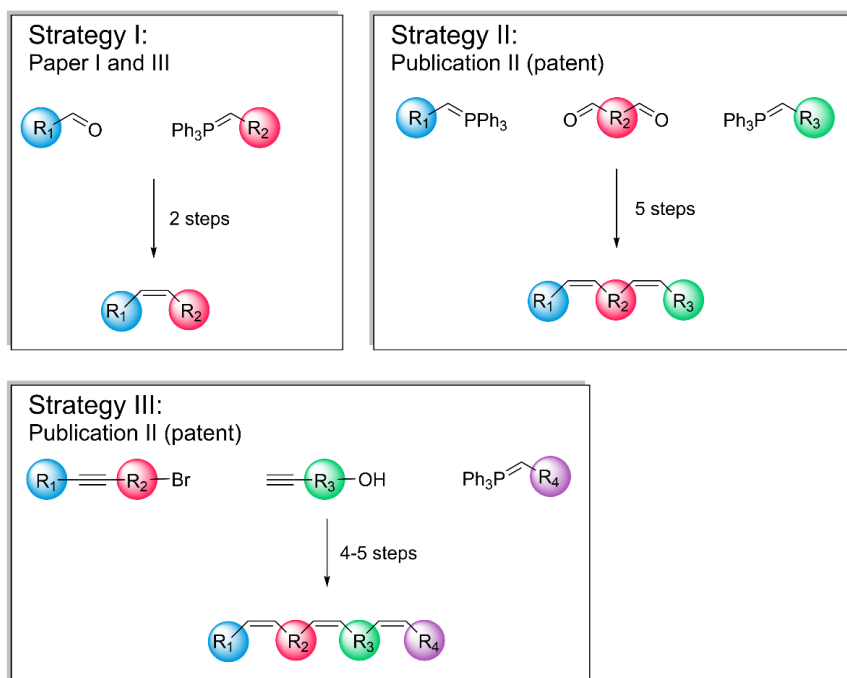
Strategy I:
Paper I and III

$R_1$ O

$Ph_3P$ $R_2$

2 steps

$R_1$ $R_2$

Strategy II:
Publication II (patent)

$R_1$ $PPh_3$

O $R_2$ O

$Ph_3P$ $R_3$

5 steps

$R_1$ $R_2$ $R_3$

Strategy III:
Publication II (patent)

$R_1$ $R_2$ Br

$R_3$ OH

$Ph_3P$ $R_4$

4-5 steps

$R_1$ $R_2$ $R_3$ $R_4$